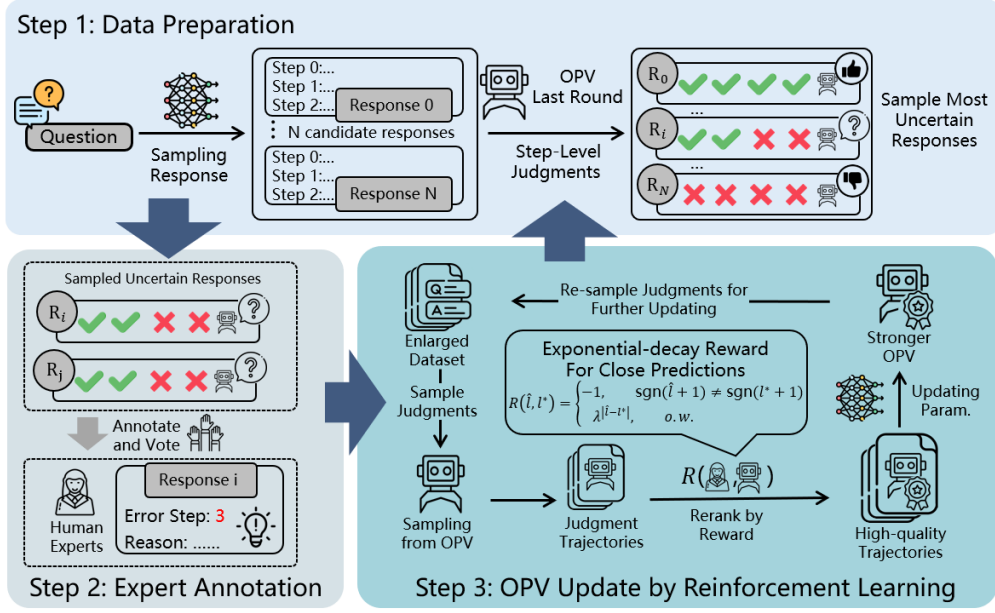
Step 1: Data Preparation

Question

Sampling Response

Step 0:...
Step 1:...
Step 2:...
Response 0

N candidate responses

Step 0:...
Step 1:...
Step 2:...
Response N

OPV Last Round

Step-Level Judgments

$R_0$
...
$R_i$
...
$R_N$

Sample Most Uncertain Responses

Sampled Uncertain Responses

$R_i$

$R_j$

Annotate and Vote

Human Experts

Response i
Error Step: 3
Reason: ......

Step 2: Expert Annotation

Q
A

Enlarged Dataset

Re-sample Judgments for Further Updating

Stronger OPV

Exponential-decay Reward For Close Predictions

$R(\hat{l}, l^*) = \begin{cases} -1, & \text{sgn}(\hat{l}+1) \neq \text{sgn}(l^*+1) \\ \lambda^{|\hat{l}-l^*|}, & o.w. \end{cases}$

Sample Judgments

Updating Param.

Sampling from OPV

Judgment Trajectories

$R($ , $)$

Rerank by Reward

High-quality Trajectories

Step 3: OPV Update by Reinforcement Learning